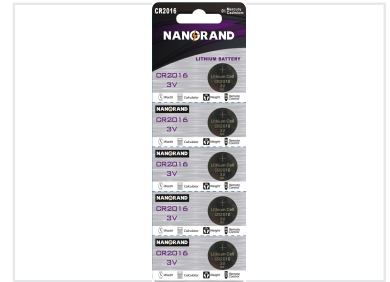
CR2016

NANORAND

LITHIUM BATTERY

CR2016
3V

Lithium Cell
CR2016
3V

Watch Calculator Weight Remote Control

NANORAND

CR2016
3V

Lithium Cell
CR2016
3V

Watch Calculator Weight Remote Control

NANORAND

CR2016
3V

Lithium Cell
CR2016
3V

Watch Calculator Weight Remote Control

NANORAND

CR2016
3V

Lithium Cell
CR2016
3V

Watch Calculator Weight Remote Control

NANORAND

CR2016
3V

Lithium Cell
CR2016
3V